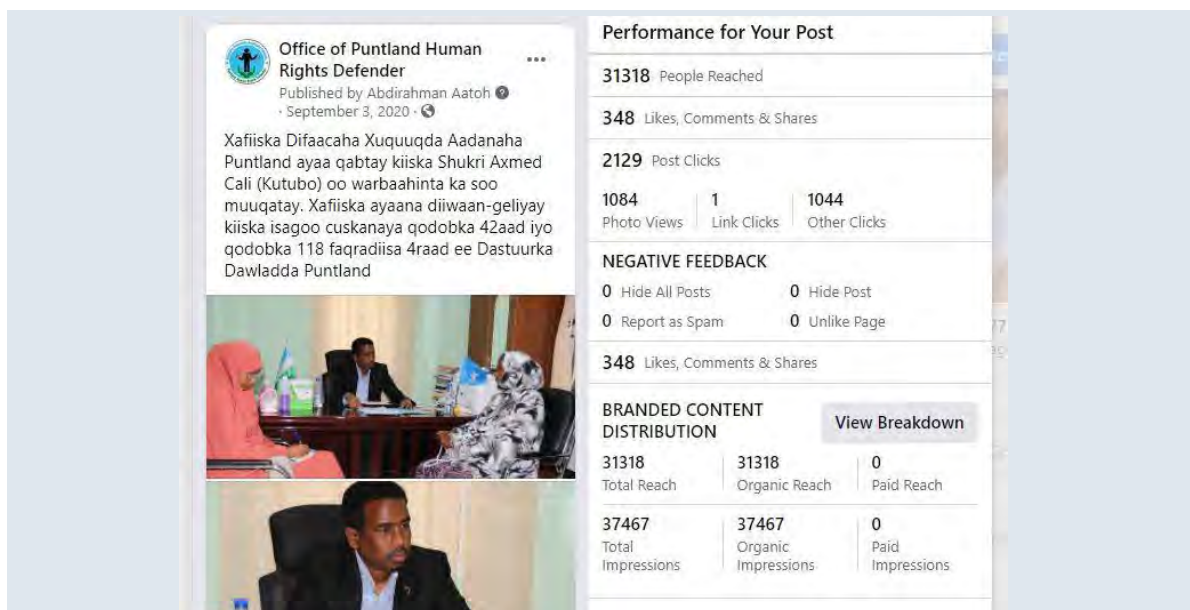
Office of Puntland Human Rights Defender
Published by Abdirahman Aatoh
· September 3, 2020 ·

Xafiiska Difaacaha Xuquuqda Aadanaha Puntland ayaa qabtay kiiska Shukri Axmed Cali (Kutubo) oo warbaahinta ka soo muuqatay. Xafiiska ayaana diiwaan-geliyay kiiska isagoo cuskanaya qodobka 42aad iyo qodobka 118 faqradiisa 4raad ee Dastuurka Dawladda Puntland

Performance for Your Post

31318 People Reached

348 Likes, Comments & Shares

2129 Post Clicks

| 1084 | 1 | 1044 |
|---|---|---|
| Photo Views | Link Clicks | Other Clicks |

NEGATIVE FEEDBACK

0 Hide All Posts
0 Hide Post
0 Report as Spam
0 Unlike Page

348 Likes, Comments & Shares

BRANDED CONTENT DISTRIBUTION

View Breakdown

| 31318 | 31318 | 0 |
|---|---|---|
| Total Reach | Organic Reach | Paid Reach |
| 37467 | 37467 | 0 |
| Total Impressions | Organic Impressions | Paid Impressions |